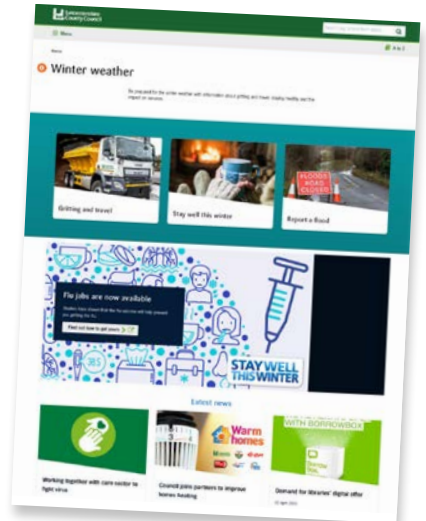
Leicestershire County Council

Menu

Home

Winter weather

Be prepared for the winter weather with information about gritting and travel, staying healthy and the impact on services.

Gritting and travel

Stay well this winter

Report a flood

FLOODS ROAD CLOSED

Flu jabs are now available

Find out how to get yours

STAY WELL THIS WINTER

Latest news

Working together with care sector to fight virus

Council joins partners to improve homes heating

Warm homes

Demand for libraries' digital offer

WITH BORROWBOX